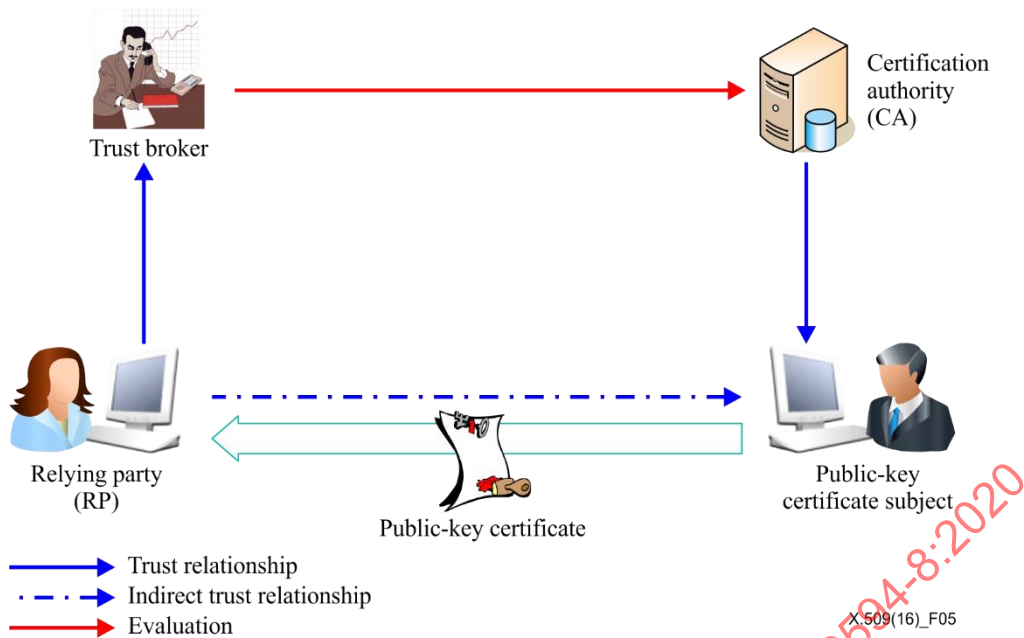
Trust broker

Certification authority (CA)

Relying party (RP)

Public-key certificate subject

Public-key certificate

Trust relationship

Indirect trust relationship

Evaluation

X.509(16)_F05

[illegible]594-8:2020